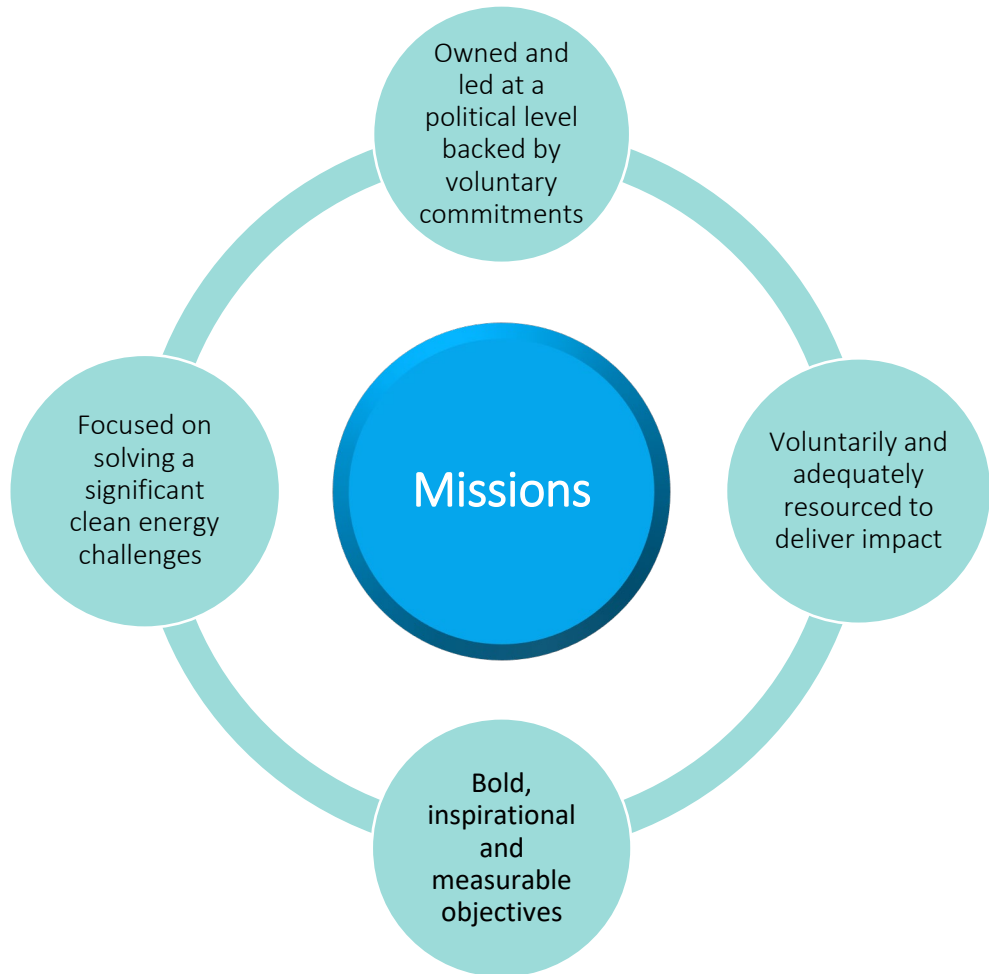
Owned and led at a political level backed by voluntary commitments

Focused on solving a significant clean energy challenges

Missions

Voluntarily and adequately resourced to deliver impact

Bold, inspirational and measurable objectives